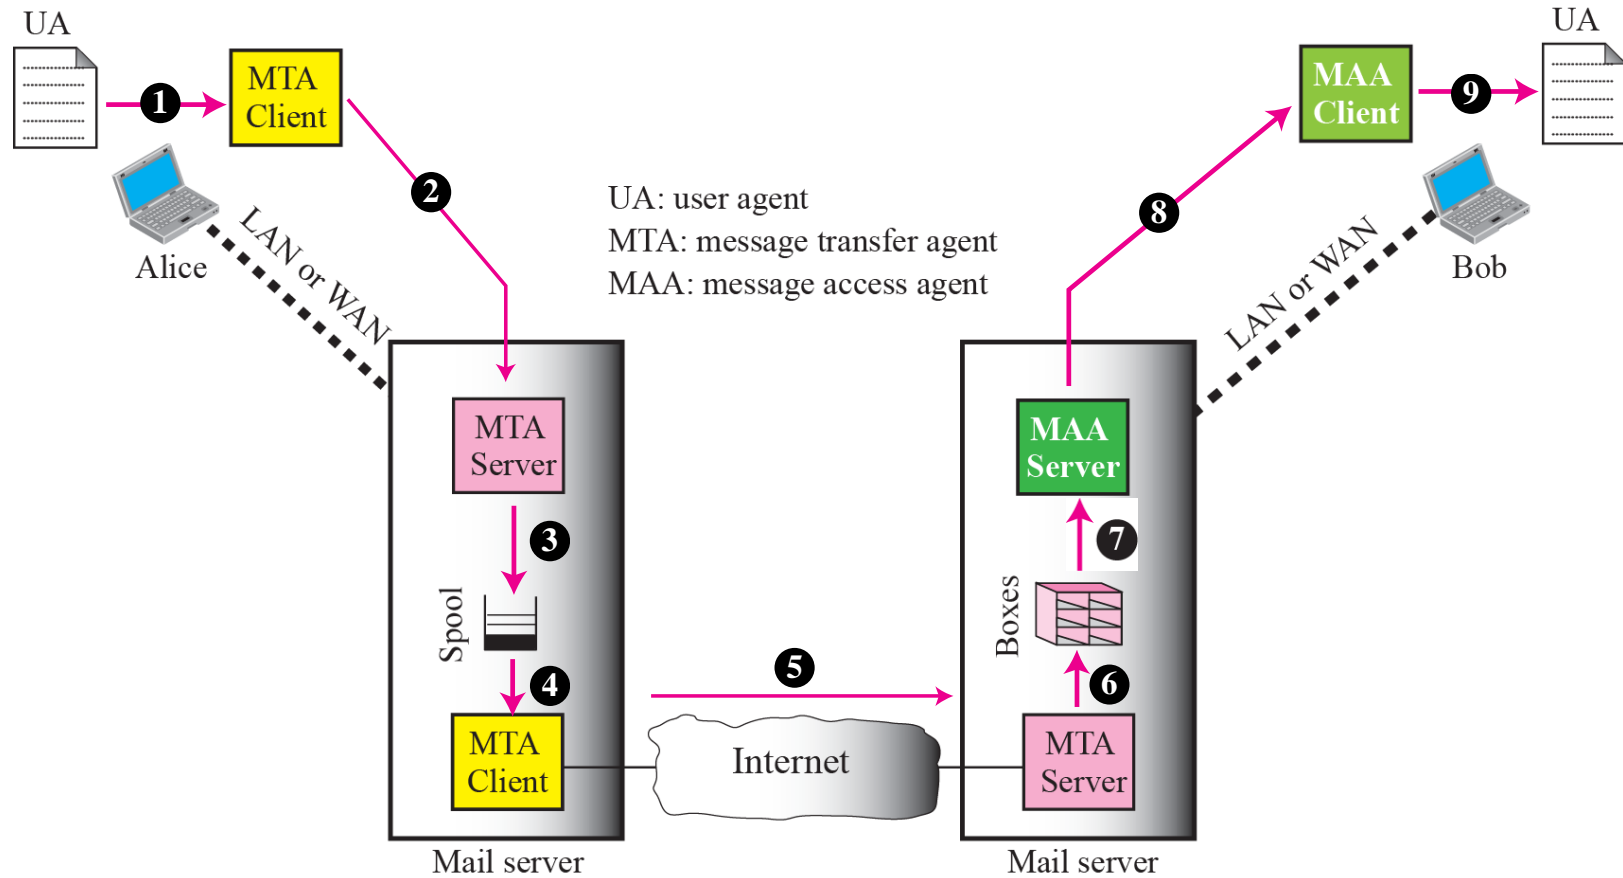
UA

1

MTA Client

Alice

LAN or WAN

2

UA: user agent
MTA: message transfer agent
MAA: message access agent

MTA Server

3

Spool

4

MTA Client

Mail server

5

Internet

MAA Client

9

UA

8

Bob

LAN or WAN

MAA Server

7

Boxes

6

MTA Server

Mail server